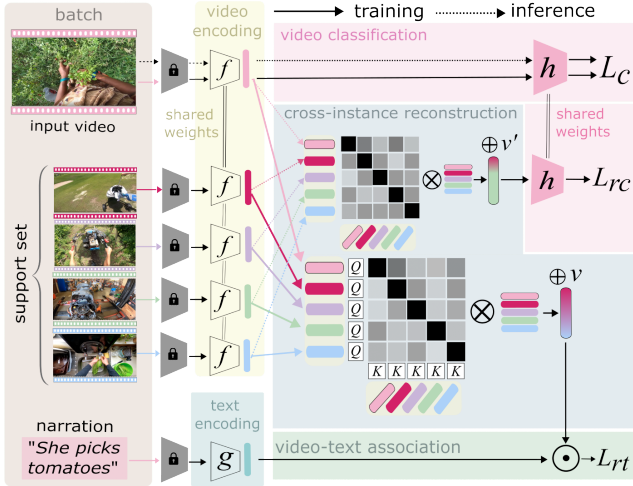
batch

input video

support set

narration

"She picks tomatoes"

video encoding

shared weights

$f$

$f$

$f$

$f$

$f$

text encoding

$g$

training

inference

video classification

$h$

$L_c$

shared weights

cross-instance reconstruction

$\oplus v'$

$h$

$L_{rc}$

$Q$
$Q$
$Q$
$Q$
$Q$

$K$ $K$ $K$ $K$ $K$

$\oplus v$

video-text association

$L_{rt}$